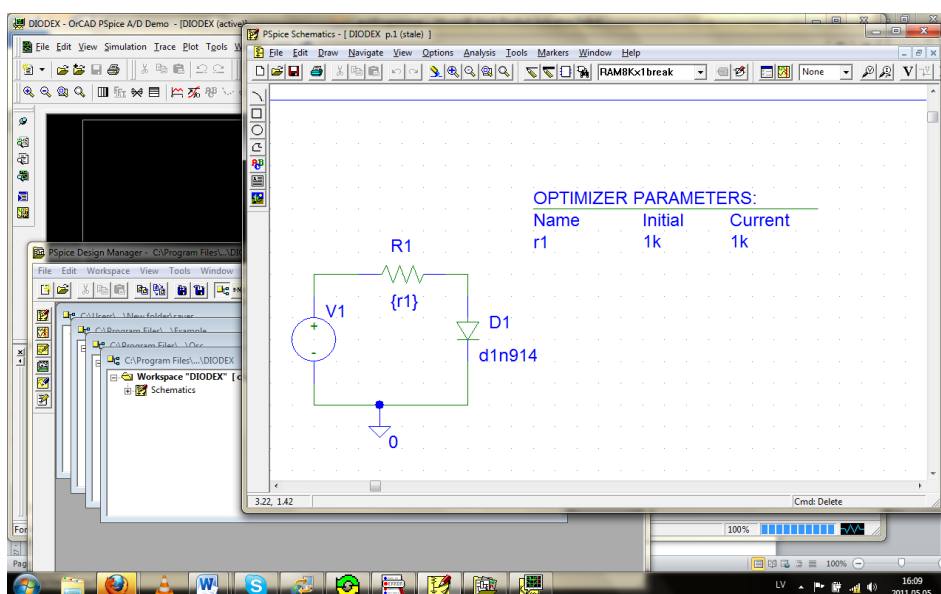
DIODEX - OrCAD PSpice A/D Demo - [DIODEX (active)]
File Edit View Simulation Trace Plot Tools W

PSpice Schematics - [ DIODEX p.1 (stale) ]
File Edit Draw Navigate View Options Analysis Tools Markers Window Help
RAM8Kx1break
None

OPTIMIZER PARAMETERS:
| Name | Initial | Current |
|---|---|---|
| r1 | 1k | 1k |

R1
{r1}
V1
+
-
D1
d1n914
0

3.22, 1.42
Cmd: Delete

PSpice Design Manager - C:\Program Files\...\DI
File Edit Workspace View Tools Window
C:\Users\...\New folder\rauer
C:\Program Files\...\Example
C:\Program Files\...\Osc
C:\Program Files\...\DIODEX
Workspace "DIODEX" [
Schematics

For
Pag
100%
100%
LV
16:09
2011.05.05